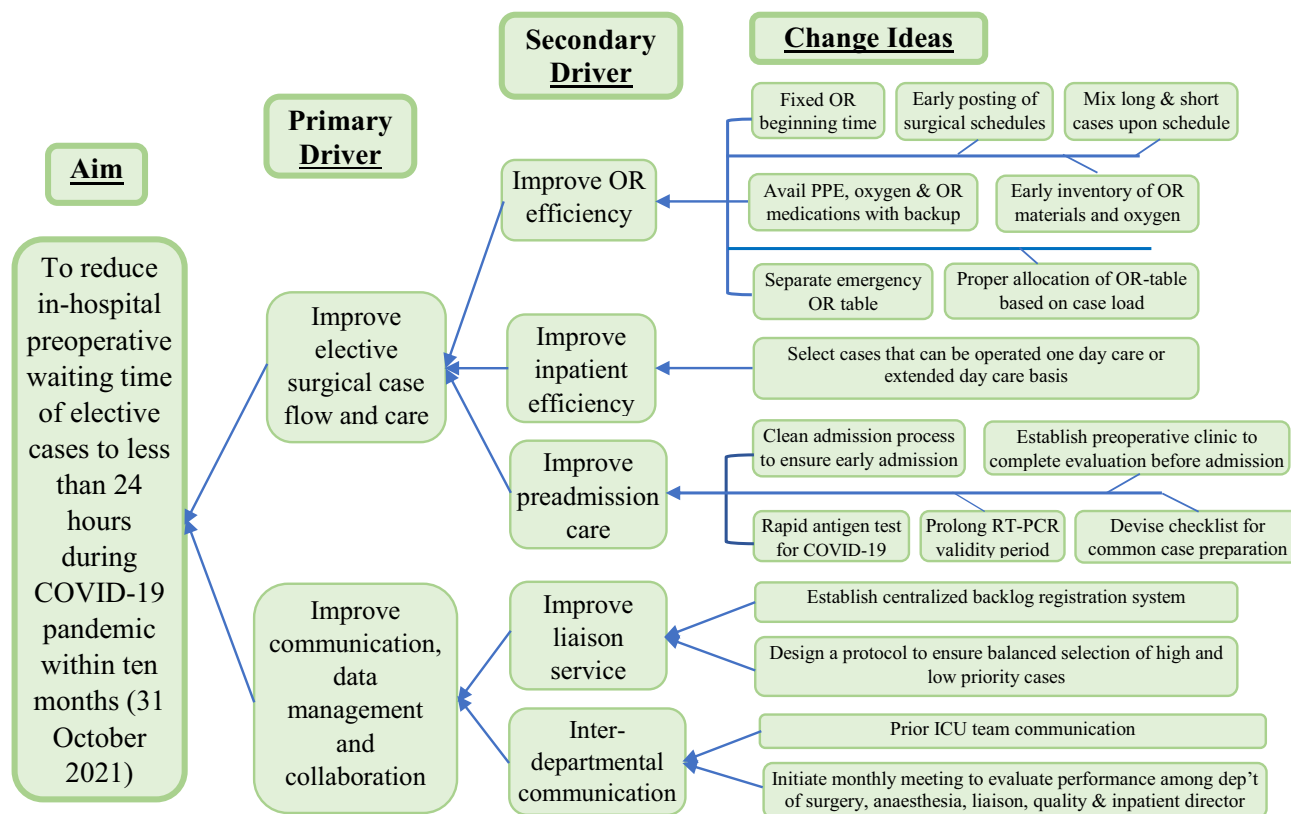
Aim

To reduce in-hospital preoperative waiting time of elective cases to less than 24 hours during COVID-19 pandemic within ten months (31 October 2021)

Primary Driver

Improve elective surgical case flow and care

Improve communication, data management and collaboration

Secondary Driver

Improve OR efficiency

Improve inpatient efficiency

Improve preadmission care

Improve liaison service

Inter-departmental communication

Change Ideas

Fixed OR beginning time

Early posting of surgical schedules

Mix long & short cases upon schedule

Avail PPE, oxygen & OR medications with backup

Early inventory of OR materials and oxygen

Separate emergency OR table

Proper allocation of OR-table based on case load

Select cases that can be operated one day care or extended day care basis

Clean admission process to ensure early admission

Establish preoperative clinic to complete evaluation before admission

Rapid antigen test for COVID-19

Prolong RT-PCR validity period

Devise checklist for common case preparation

Establish centralized backlog registration system

Design a protocol to ensure balanced selection of high and low priority cases

Prior ICU team communication

Initiate monthly meeting to evaluate performance among dep't of surgery, anaesthesia, liaison, quality & inpatient director